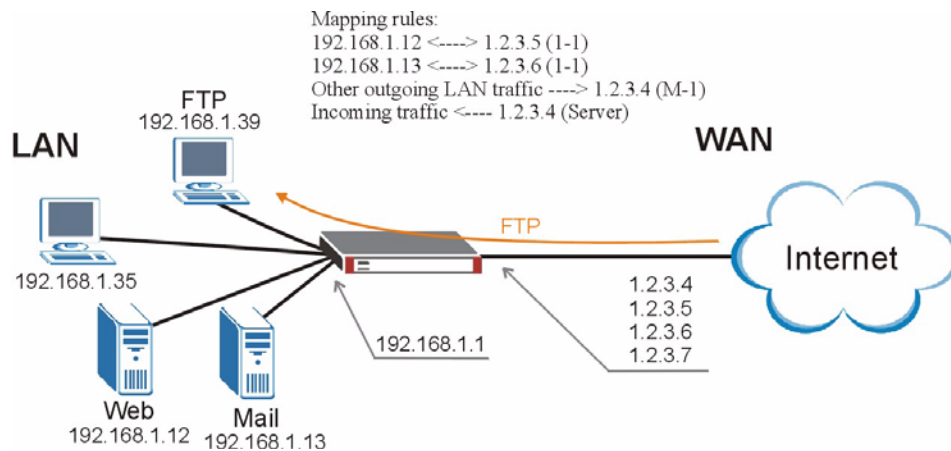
Mapping rules:
192.168.1.12 <----> 1.2.3.5 (1-1)
192.168.1.13 <----> 1.2.3.6 (1-1)
Other outgoing LAN traffic ----> 1.2.3.4 (M-1)
Incoming traffic <---- 1.2.3.4 (Server)

FTP
192.168.1.39

LAN

WAN

FTP

Internet

192.168.1.35

1.2.3.4
1.2.3.5
1.2.3.6
1.2.3.7

192.168.1.1

Web
192.168.1.12

Mail
192.168.1.13